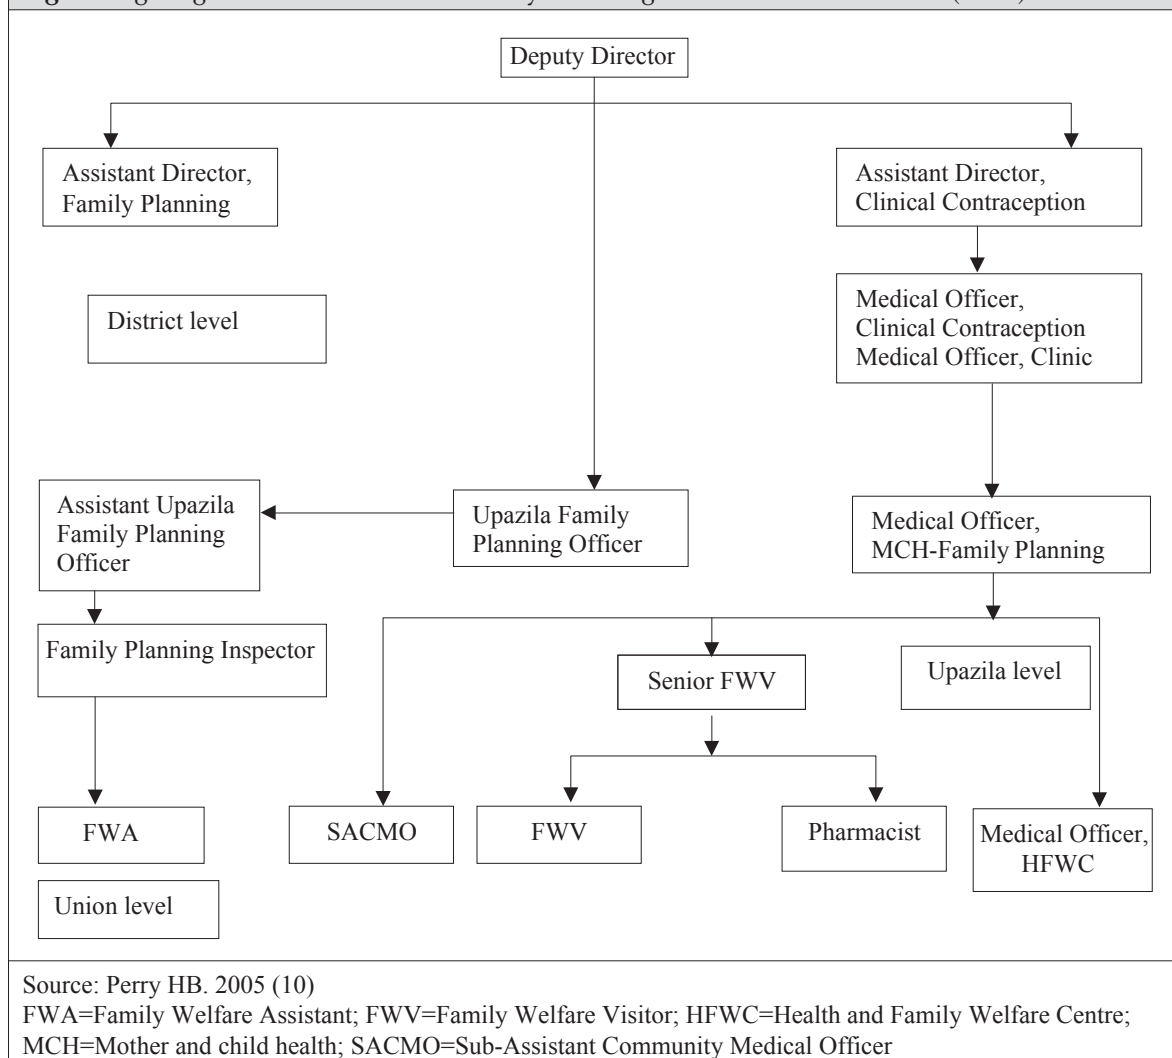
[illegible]

Deputy Director

Assistant Director, Family Planning

Assistant Director, Clinical Contraception

Medical Officer, Clinical Contraception Medical Officer, Clinic

District level

Assistant Upazila Family Planning Officer

Upazila Family Planning Officer

Medical Officer, MCH-Family Planning

Family Planning Inspector

Senior FWV

Upazila level

FWA

SACMO

FWV

Pharmacist

Medical Officer, HFWC

Union level

Source: Perry HB. 2005 (10)

FWA=Family Welfare Assistant; FWV=Family Welfare Visitor; HFWC=Health and Family Welfare Centre; MCH=Mother and child health; SACMO=Sub-Assistant Community Medical Officer